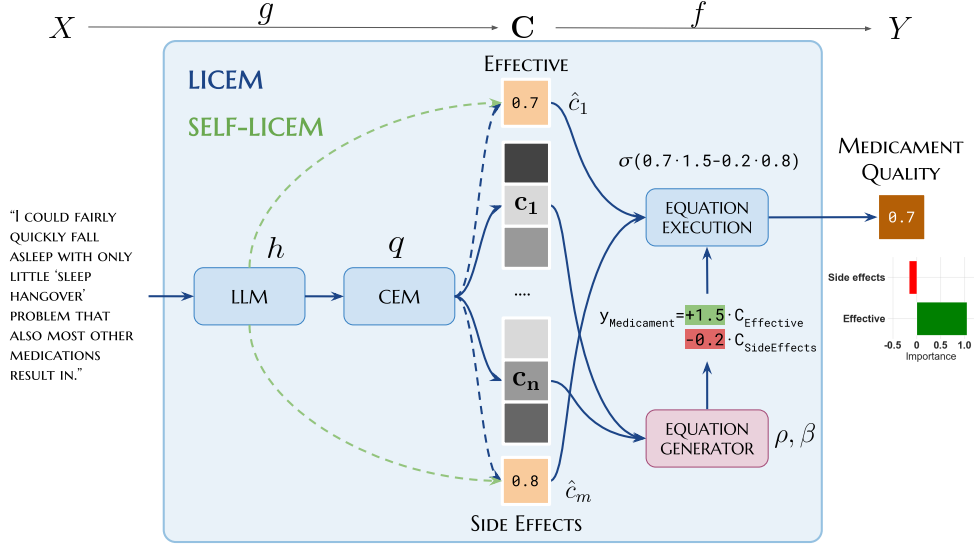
$X$ $g$ $\mathbf{C}$ $f$ $Y$

LICEM

SELF-LICEM

"I could fairly quickly fall asleep with only little 'sleep hangover' problem that also most other medications result in."

$h$

LLM

$q$

CEM

Effective

0.7 $\hat{c}_1$

$\mathbf{c_1}$

....

$\mathbf{c_n}$

0.8 $\hat{c}_m$

Side Effects

$\sigma(0.7\cdot1.5-0.2\cdot0.8)$

Equation Execution

$y_{Medicament} = +1.5 \cdot C_{Effective}$
$-0.2 \cdot C_{SideEffects}$

Equation Generator

$\rho, \beta$

Medicament Quality

0.7

Side effects

Effective

-0.5 0 0.5 1.0

Importance